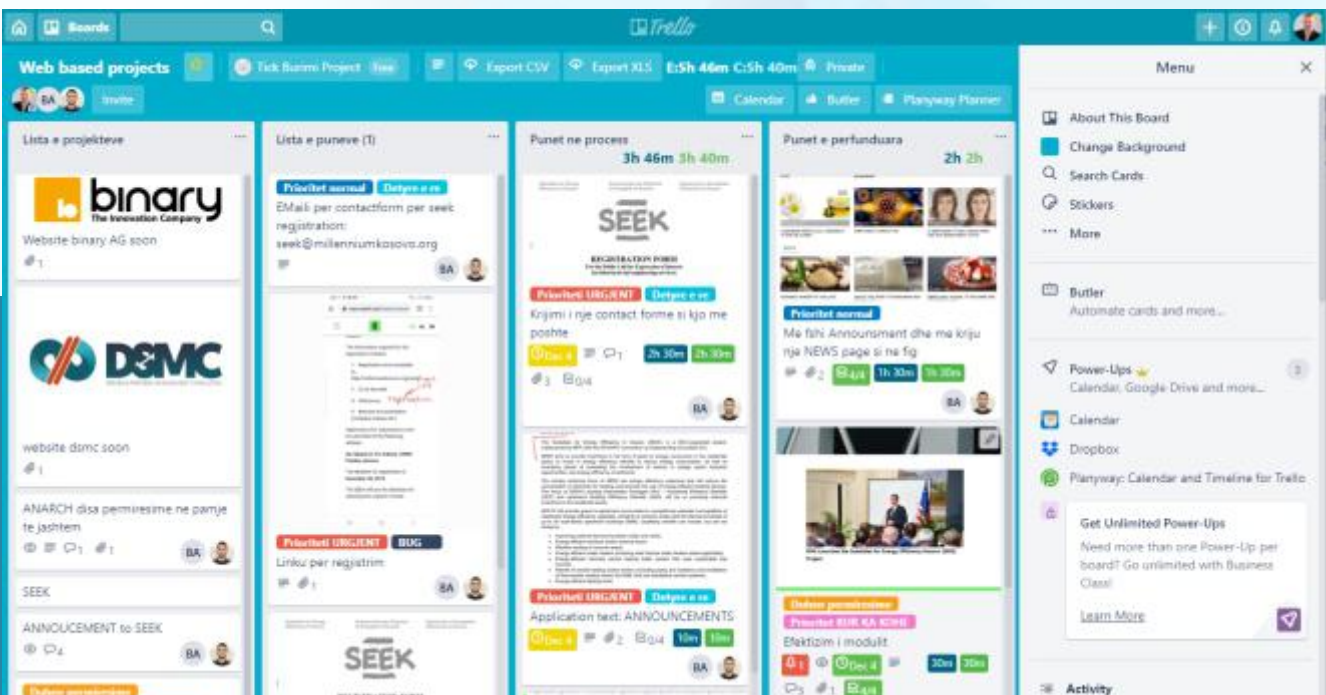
Boards

Trello

Web based projects

Tick Buzimi Project Free

Export CSV

Export XLS

E:5h 46m C:5h 40m

Private

Invite

Calendar

Butler

Planyway Planner

Menu

Lista e projekteve

binary
The Innovation Company

Website binary AG soon

1

DSMC

website dsmc soon

1

ANARCH disa permiresime ne pamje te jashtem

1 1

BA

SEEK

ANNOUCEMENT to SEEK

4

BA

Lista e puneve (1)

Prioritet normal

Detyre e re

EMaili per contactform per seek registration: seek@millenniumkosovo.org

BA

Prioriteti URGJENT

BUG

Linku per registrim

1

BA

SEEK

Punet ne process

3h 46m 3h 40m

SEEK

REGISTRATION FORM

Prioriteti URGJENT

Detyre e re

Krijimi i nje contact forme si kjo me poshte

Dec 4

1

2h 30m

2h 30m

3

0/4

BA

Prioriteti URGJENT

Detyre e re

Application text: ANNOUNCEMENTS

Dec 4

2

0/4

10m

10m

BA

Punet e perfunduara

2h 2h

Prioritet normal

Me fshi Announsment dhe me kriju nje NEWS page si ne fig

2

4/4

1h 30m

1h 30m

BA

Detyre permiresime

Prioritet EDR KA KOHE

Efektizim i modulit

1

Dec 4

30m

30m

3

1

4/4

About This Board

Change Background

Search Cards

Stickers

More

Butler

Automate cards and more...

Power-Ups

Calendar, Google Drive and more...

3

Calendar

Dropbox

Planyway: Calendar and Timeline for Trello

Get Unlimited Power-Ups

Need more than one Power-Up per board? Go unlimited with Business Class!

Learn More

Activity